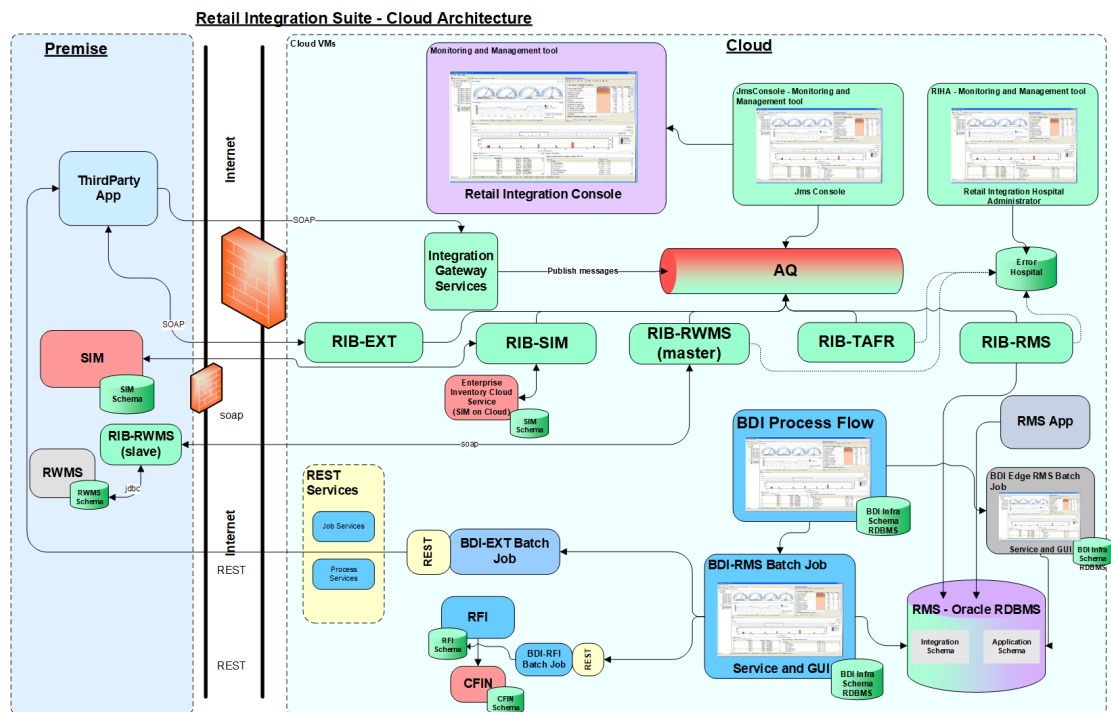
Retail Integration Suite - Cloud Architecture

Premise

Internet

Cloud VMs

Cloud

Monitoring and Management tool

Retail Integration Console

JmsConsole - Monitoring and Management tool

Jms Console

RIHA - Monitoring and Management tool

Retail Integration Hospital Administrator

ThirdParty App

SOAP

Integration Gateway Services

Publish messages

AQ

Error Hospital

SOAP

RIB-EXT

RIB-SIM

RIB-RWMS (master)

RIB-TAFR

RIB-RMS

SIM

SIM Schema

soap

Enterprise Inventory Cloud Service (SIM on Cloud)

SIM Schema

BDI Process Flow

RMS App

RIB-RWMS (slave)

soap

RWMS

RWMS Schema

jdbc

REST Services

Job Services

Process Services

BDI Infra Schema RDBMS

BDI Edge RMS Batch Job

Service and GUI

BDI Infra Schema RDBMS

Internet

REST

REST

BDI-EXT Batch Job

BDI-RMS Batch Job

RFI

RFI Schema

BDI-RFI Batch Job

REST

RMS - Oracle RDBMS

Integration Schema

Application Schema

CFIN

CFIN Schema

Service and GUI

BDI Infra Schema RDBMS

REST